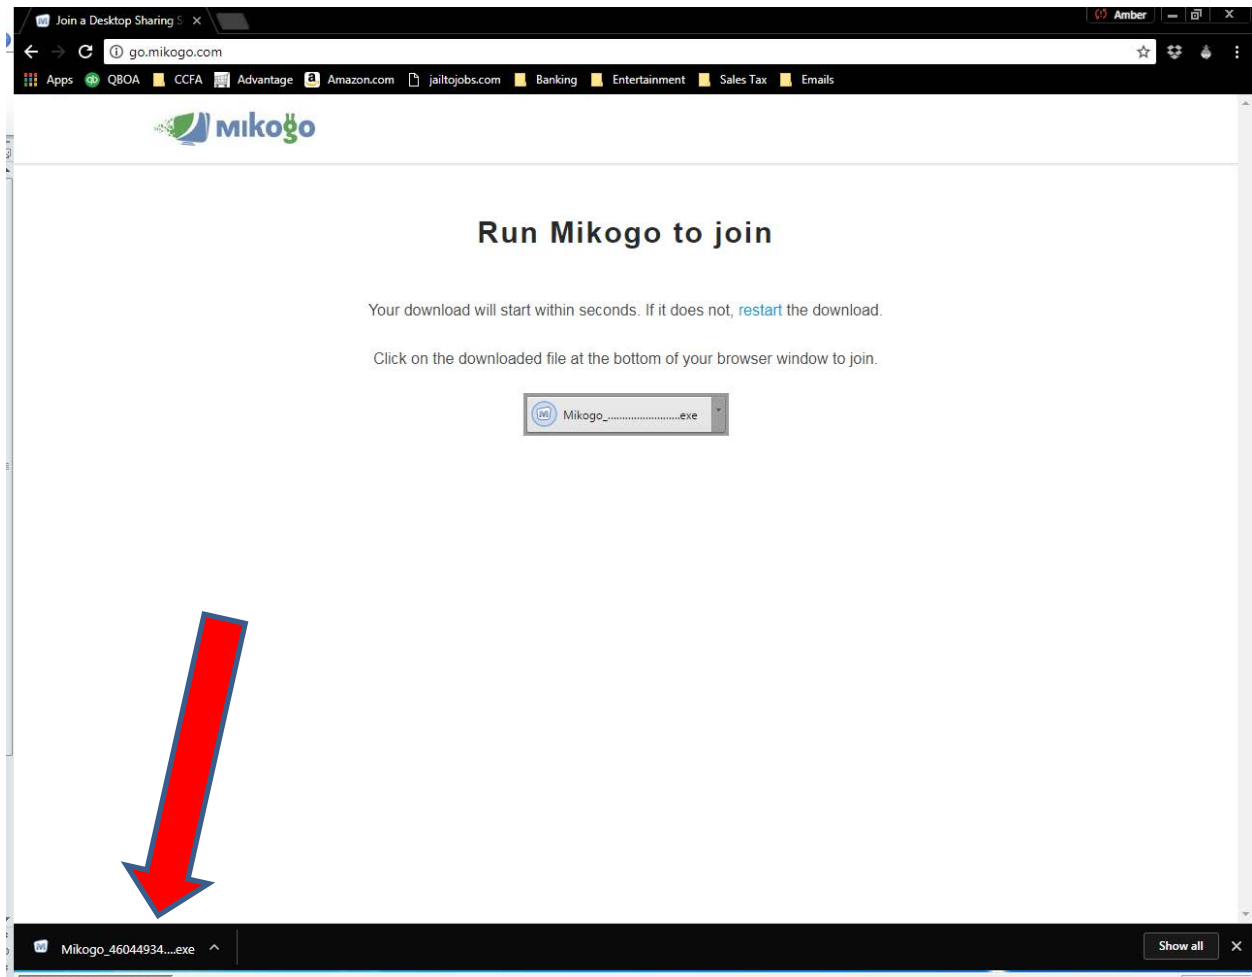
Join a Desktop Sharing S ×

Amber

go.mikogo.com

Apps QBOA CCFA Advantage Amazon.com jailtojobs.com Banking Entertainment Sales Tax Emails

mikogo

Run Mikogo to join

Your download will start within seconds. If it does not, restart the download.

Click on the downloaded file at the bottom of your browser window to join.

Mikogo_.........................exe

Mikogo_46044934....exe

Show all